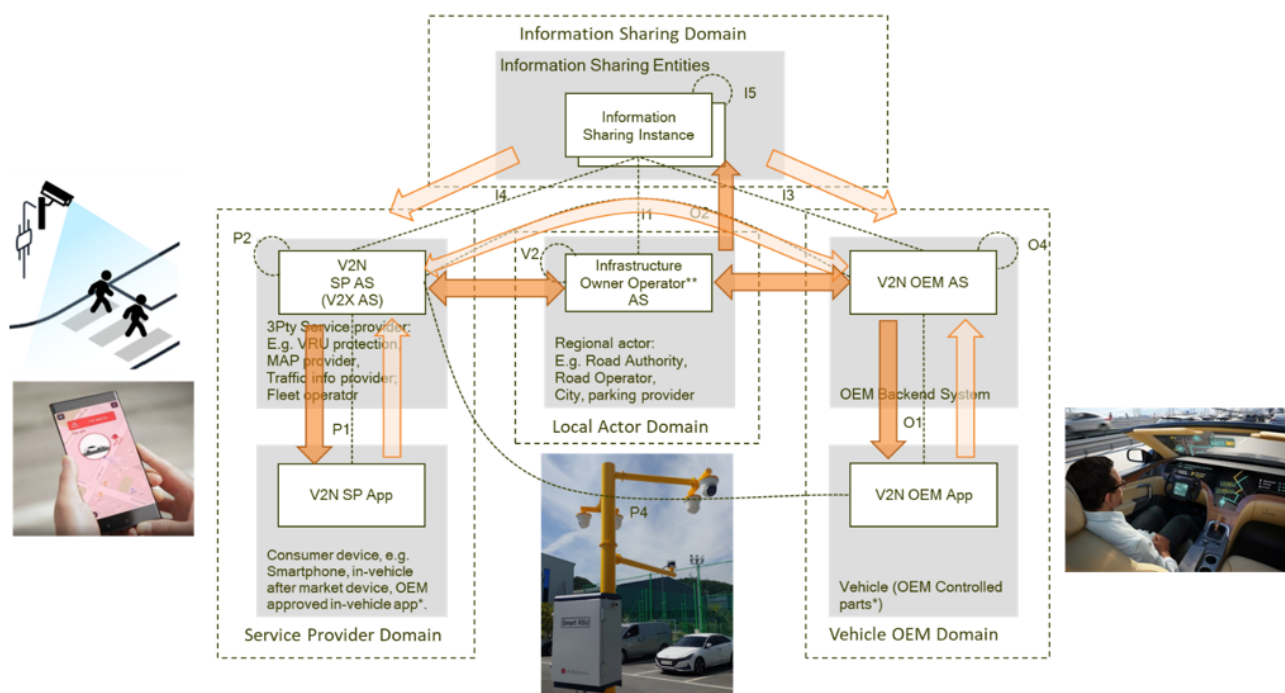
Information Sharing Domain

Information Sharing Entities

I5

Information Sharing Instance

I4

I1

O2

I3

P2

V2N SP AS (V2X AS)

V2

Infrastructure Owner Operator** AS

V2N OEM AS

O4

3Pty Service provider: E.g. VRU protection, MAP provider, Traffic info provider, Fleet operator

Regional actor: E.g. Road Authority, Road Operator, City, parking provider

OEM Backend System

P1

Local Actor Domain

O1

V2N SP App

P4

V2N OEM App

Consumer device, e.g. Smartphone, in-vehicle after market device, OEM approved in-vehicle app*.

Smart RSU

Vehicle (OEM Controlled parts*)

Service Provider Domain

Vehicle OEM Domain